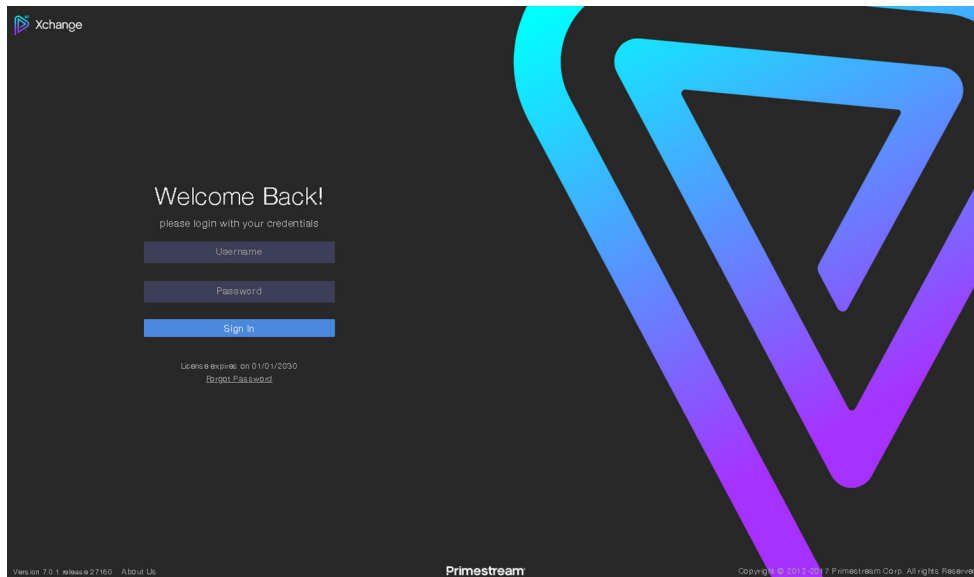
Xchange

Welcome Back!

please login with your credentials

Username

Password

Sign In

License expires on 01/01/2030

Forgot Password

Version 7.0.1 release 27160 About Us

Primestream

Copyright © 2012-2017 Primestream Corp. All rights Reserved